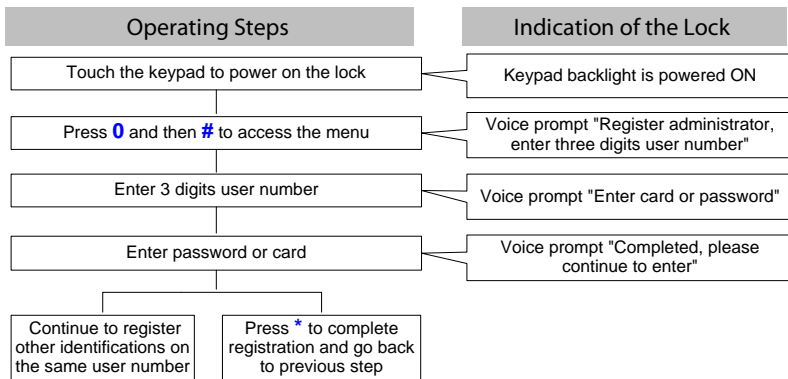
Operating Steps

Indication of the Lock

Touch the keypad to power on the lock

Keypad backlight is powered ON

Press **0** and then **#** to access the menu

Voice prompt "Register administrator, enter three digits user number"

Enter 3 digits user number

Voice prompt "Enter card or password"

Enter password or card

Voice prompt "Completed, please continue to enter"

Continue to register other identifications on the same user number

Press * to complete registration and go back to previous step